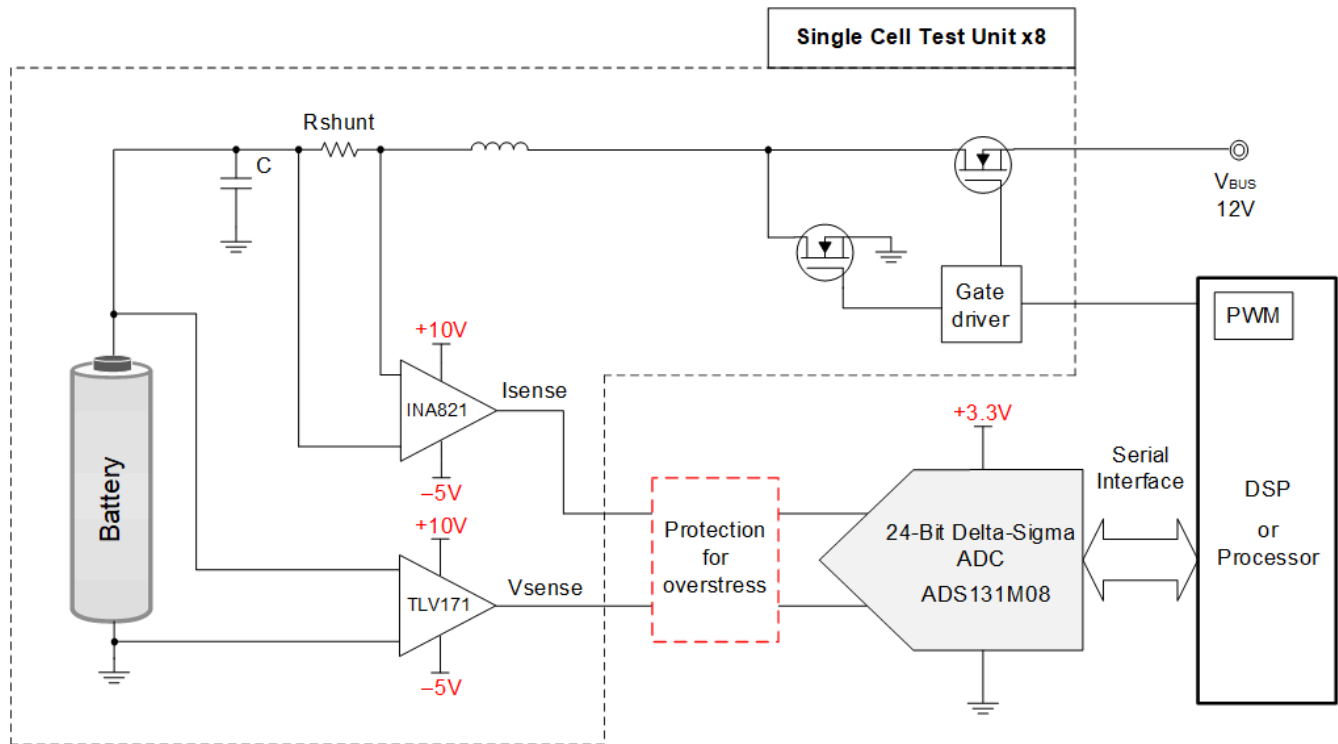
Single Cell Test Unit x8

Rshunt

C

$V_{BUS}$
12V

Gate driver

PWM

+10V

Isense

INA821

–5V

+3.3V

Serial Interface

DSP
or
Processor

Battery

+10V

TLV171

Vsense

–5V

Protection for overstress

24-Bit Delta-Sigma ADC
ADS131M08